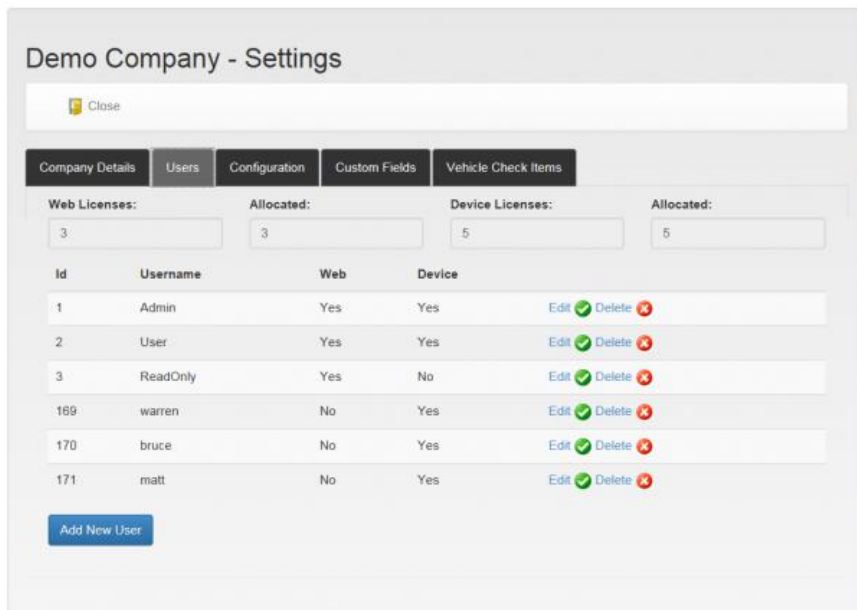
Demo Company - Settings

Close

Company Details Users Configuration Custom Fields Vehicle Check Items

Web Licenses: 3
Allocated: 3
Device Licenses: 5
Allocated: 5

| Id | Username | Web | Device | |
|---|---|---|---|---|
| 1 | Admin | Yes | Yes | Edit Delete |
| 2 | User | Yes | Yes | Edit Delete |
| 3 | ReadOnly | Yes | No | Edit Delete |
| 169 | warren | No | Yes | Edit Delete |
| 170 | bruce | No | Yes | Edit Delete |
| 171 | matt | No | Yes | Edit Delete |

Add New User